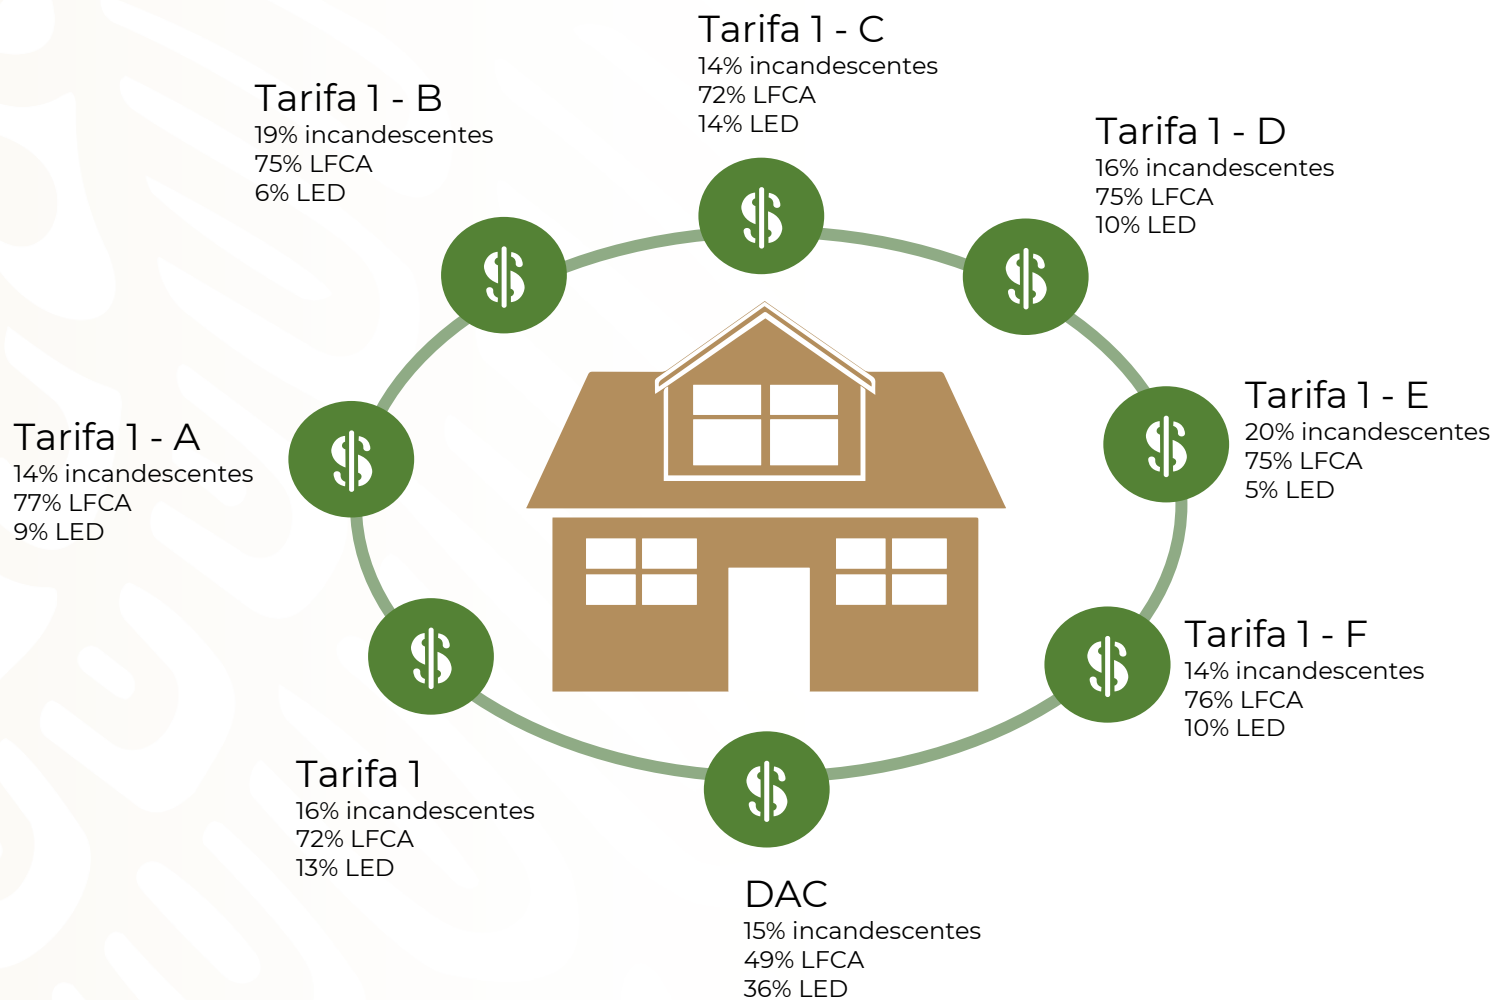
Tarifa 1 - C
14% incandescentes
72% LFCA
14% LED

Tarifa 1 - B
19% incandescentes
75% LFCA
6% LED

Tarifa 1 - D
16% incandescentes
75% LFCA
10% LED

Tarifa 1 - E
20% incandescentes
75% LFCA
5% LED

Tarifa 1 - A
14% incandescentes
77% LFCA
9% LED

Tarifa 1 - F
14% incandescentes
76% LFCA
10% LED

Tarifa 1
16% incandescentes
72% LFCA
13% LED

DAC
15% incandescentes
49% LFCA
36% LED